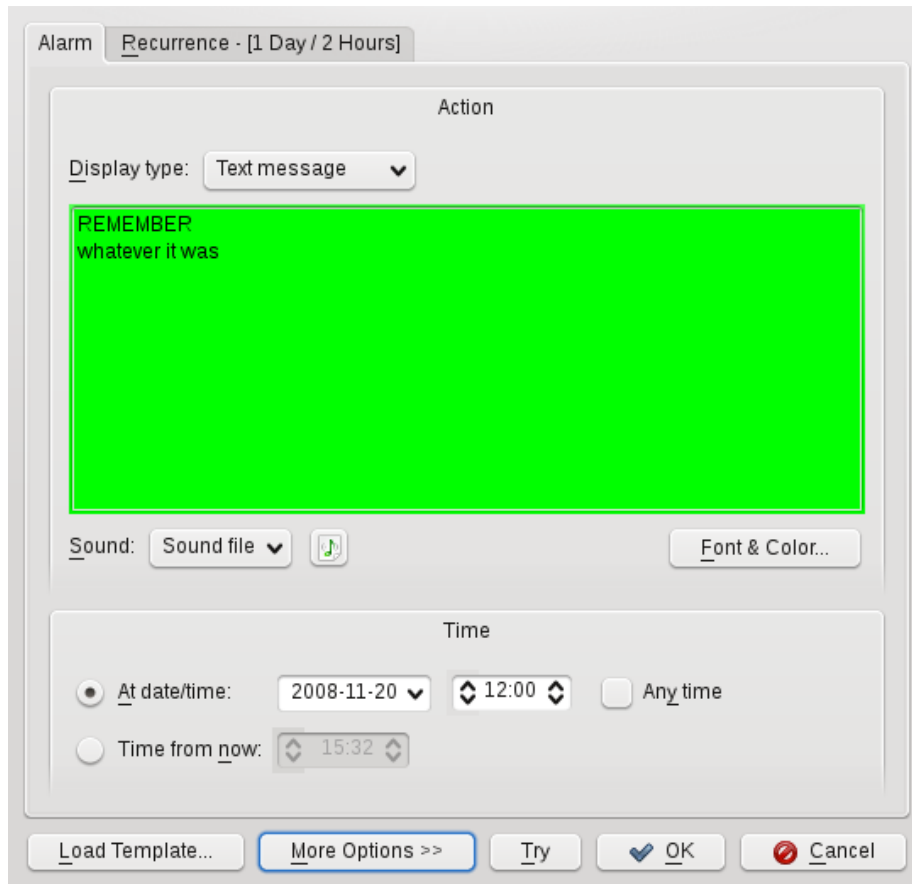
Alarm | Recurrence - [1 Day / 2 Hours]

Action

Display type: Text message

REMEMBER
whatever it was

Sound: Sound file

Font & Color...

Time

At date/time: 2008-11-20 12:00 Any time

Time from now: 15:32

Load Template... More Options >> Try OK Cancel